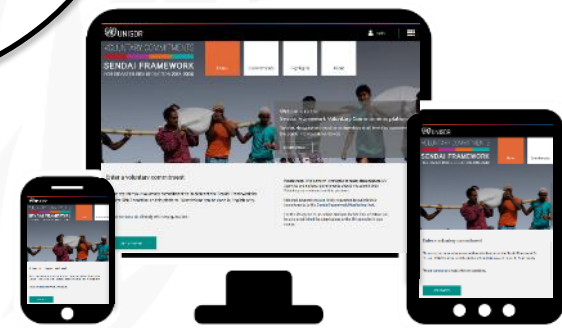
UNISDR

VOLUNTARY COMMITMENTS

SENDAI FRAMEWORK

FOR DISASTER RISK REDUCTION 2015-2030

Home

Commitments

Highlights

About

Welcome to the

Sendai Framework Voluntary Commitments platform

Enter a voluntary commitment

UNISDR

SENDAI FRAMEWORK

Home

Commitments

Enter a voluntary commitment

UNISDR

Enter a voluntary commitment